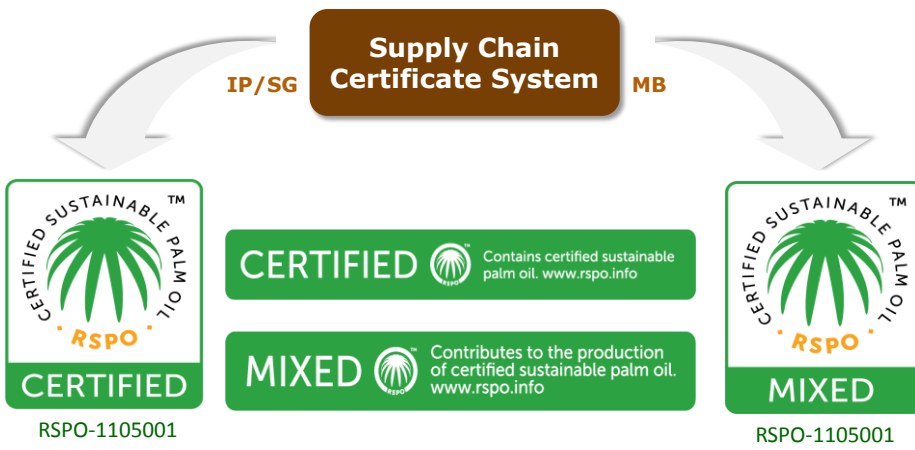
Supply Chain Certificate System

IP/SG

MB

CERTIFIED SUSTAINABLE PALM OIL ™
RSPO
CERTIFIED
RSPO-1105001

CERTIFIED RSPO Contains certified sustainable palm oil. www.rspo.info

MIXED RSPO Contributes to the production of certified sustainable palm oil. www.rspo.info

CERTIFIED SUSTAINABLE PALM OIL ™
RSPO
MIXED
RSPO-1105001